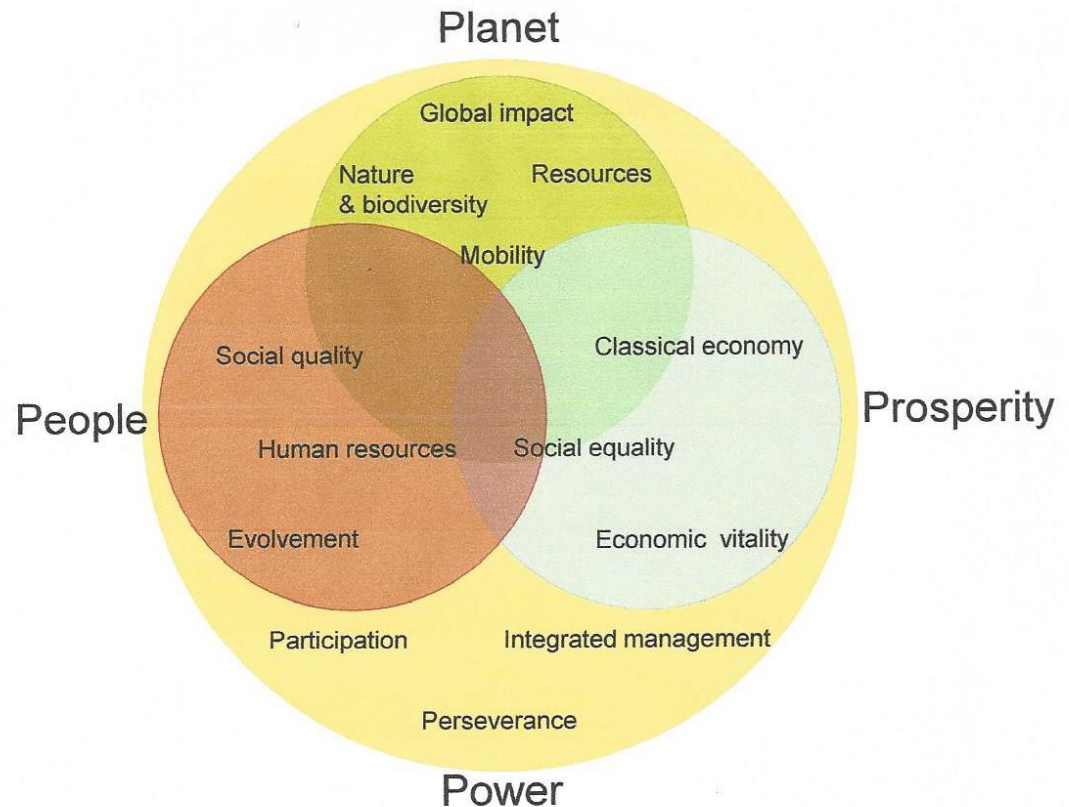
Planet

Global impact

Nature & biodiversity

Resources

Mobility

Social quality

Classical economy

People

Prosperity

Human resources

Social equality

Evolvement

Economic vitality

Participation

Integrated management

Perseverance

Power